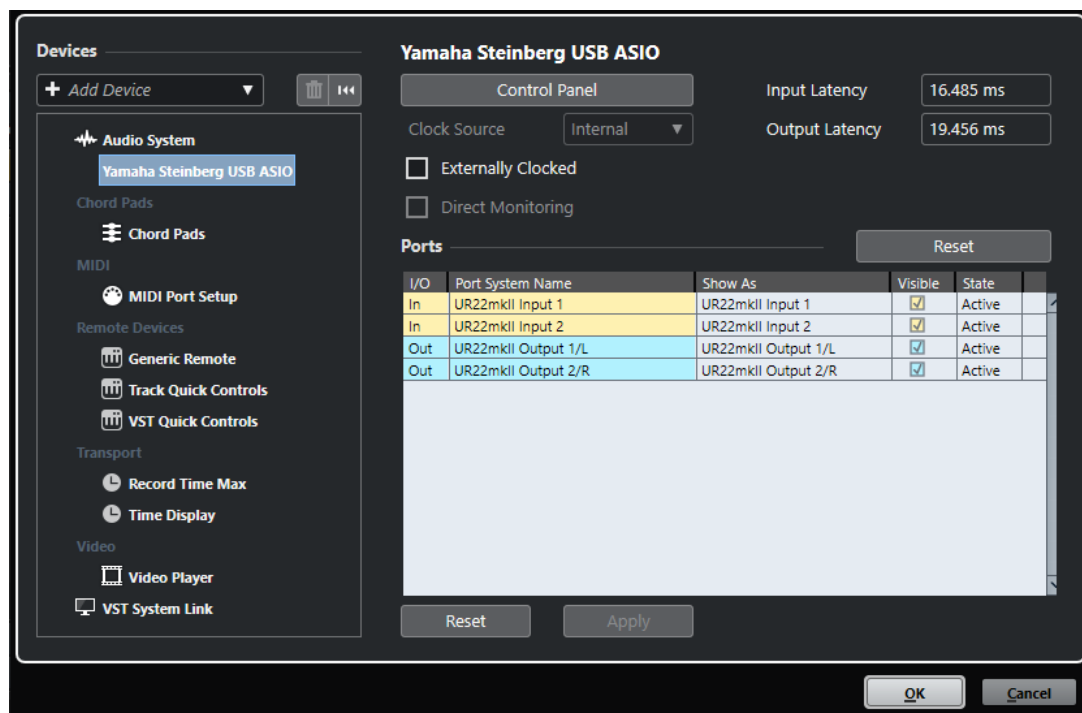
Devices

+ Add Device

Audio System
Yamaha Steinberg USB ASIO
Chord Pads
Chord Pads
MIDI
MIDI Port Setup
Remote Devices
Generic Remote
Track Quick Controls
VST Quick Controls
Transport
Record Time Max
Time Display
Video
Video Player
VST System Link

Yamaha Steinberg USB ASIO

Control Panel

Input Latency 16.485 ms

Clock Source Internal

Output Latency 19.456 ms

Externally Clocked

Direct Monitoring

Ports

Reset

| I/O | Port System Name | Show As | Visible | State |
|---|---|---|---|---|
| In | UR22mkII Input 1 | UR22mkII Input 1 | ☑ | Active |
| In | UR22mkII Input 2 | UR22mkII Input 2 | ☑ | Active |
| Out | UR22mkII Output 1/L | UR22mkII Output 1/L | ☑ | Active |
| Out | UR22mkII Output 2/R | UR22mkII Output 2/R | ☑ | Active |

Reset Apply

OK Cancel